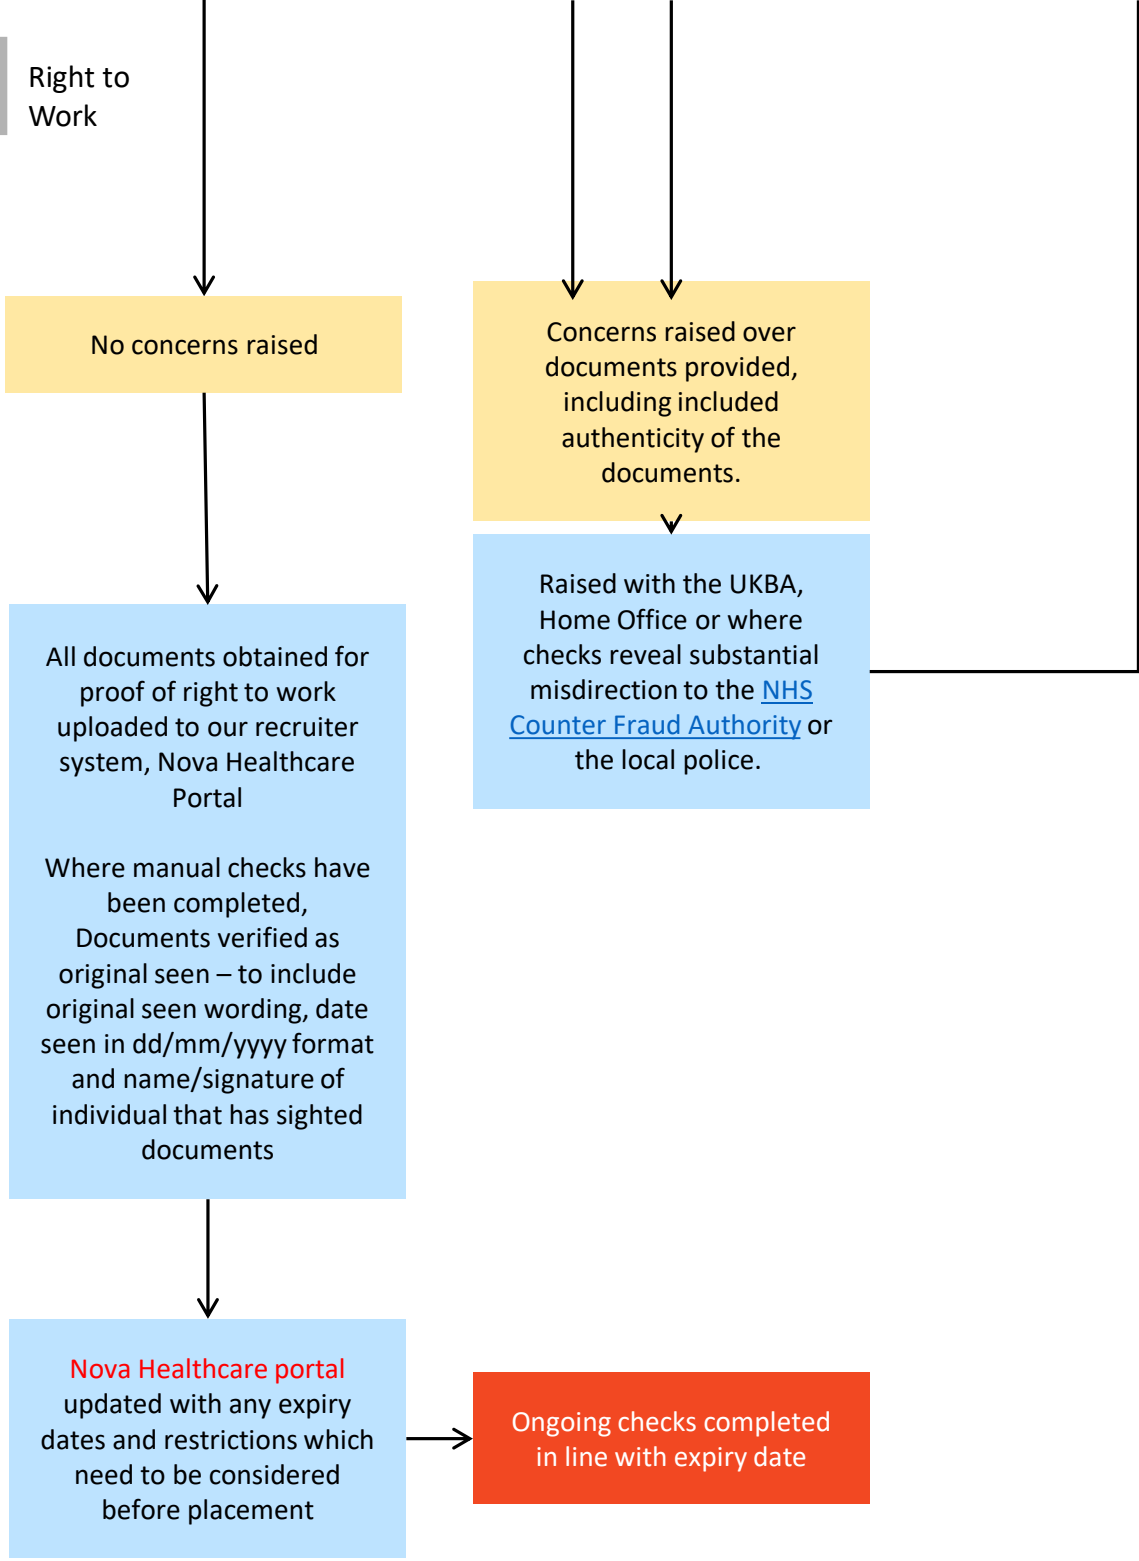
Right to Work

No concerns raised

Concerns raised over documents provided, including included authenticity of the documents.

Raised with the UKBA, Home Office or where checks reveal substantial misdirection to the NHS Counter Fraud Authority or the local police.

All documents obtained for proof of right to work uploaded to our recruiter system, Nova Healthcare Portal

Where manual checks have been completed, Documents verified as original seen – to include original seen wording, date seen in dd/mm/yyyy format and name/signature of individual that has sighted documents

Nova Healthcare portal updated with any expiry dates and restrictions which need to be considered before placement

Ongoing checks completed in line with expiry date